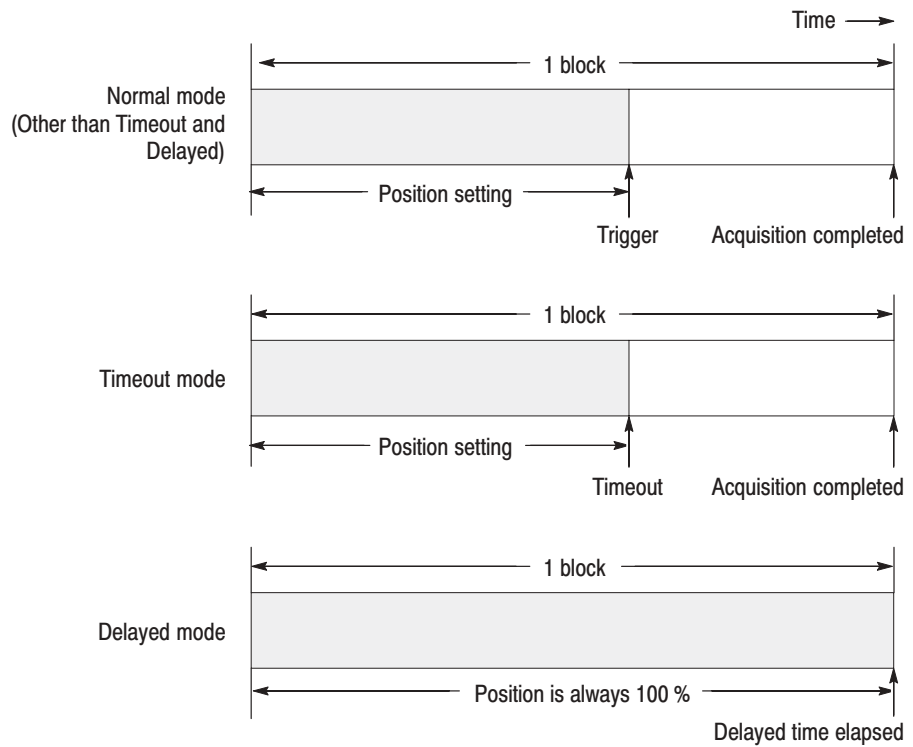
Time

1 block

Normal mode (Other than Timeout and Delayed)

Position setting

Trigger

Acquisition completed

1 block

Timeout mode

Position setting

Timeout

Acquisition completed

1 block

Delayed mode

Position is always 100 %

Delayed time elapsed